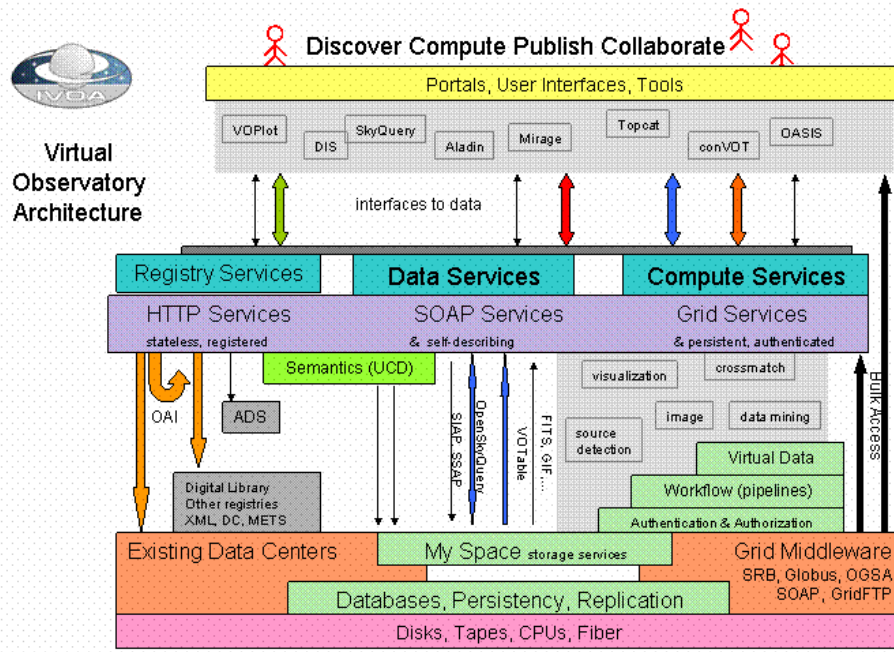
IVOA

Virtual Observatory Architecture

Discover Compute Publish Collaborate

Portals, User Interfaces, Tools

VOPlot
DIS
SkyQuery
Aladin
Mirage
Topcat
conVOT
OASIS

interfaces to data

Registry Services
Data Services
Compute Services

HTTP Services
stateless, registered
SOAP Services
& self-describing
Grid Services
& persistent, authenticated

Semantics (UCD)

OAI
ADS

Digital Library
Other registries
XML, DC, METS

SIAP, SSAP
OpenSkyQuery
VOTable
FITS, GIF....

visualization
crossmatch
image
data mining
source detection

Virtual Data
Workflow (pipelines)
Authentication & Authorization

Bulk Access

Existing Data Centers
My Space storage services
Grid Middleware
SRB, Globus, OGSA
SOAP, GridFTP

Databases, Persistency, Replication

Disks, Tapes, CPUs, Fiber